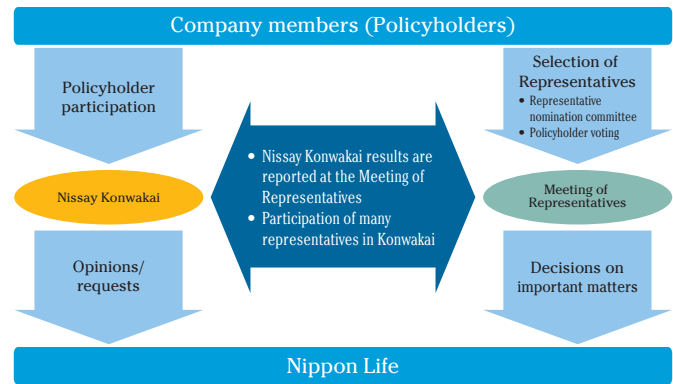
Company members (Policyholders)

Policyholder participation

Nissay Konwakai

Opinions/ requests

• Nissay Konwakai results are reported at the Meeting of Representatives
• Participation of many representatives in Konwakai

Selection of Representatives
• Representative nomination committee
• Policyholder voting

Meeting of Representatives

Decisions on important matters

Nippon Life